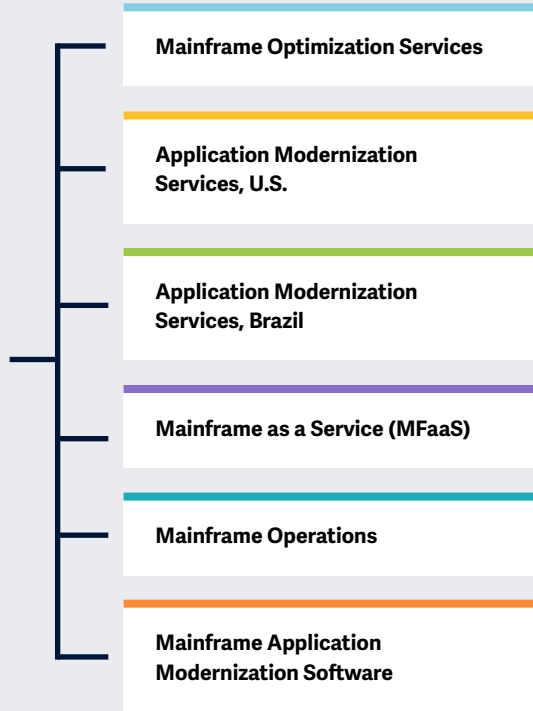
Mainframe Optimization Services

Application Modernization Services, U.S.

Application Modernization Services, Brazil

Mainframe as a Service (MFaaS)

Mainframe Operations

Mainframe Application Modernization Software